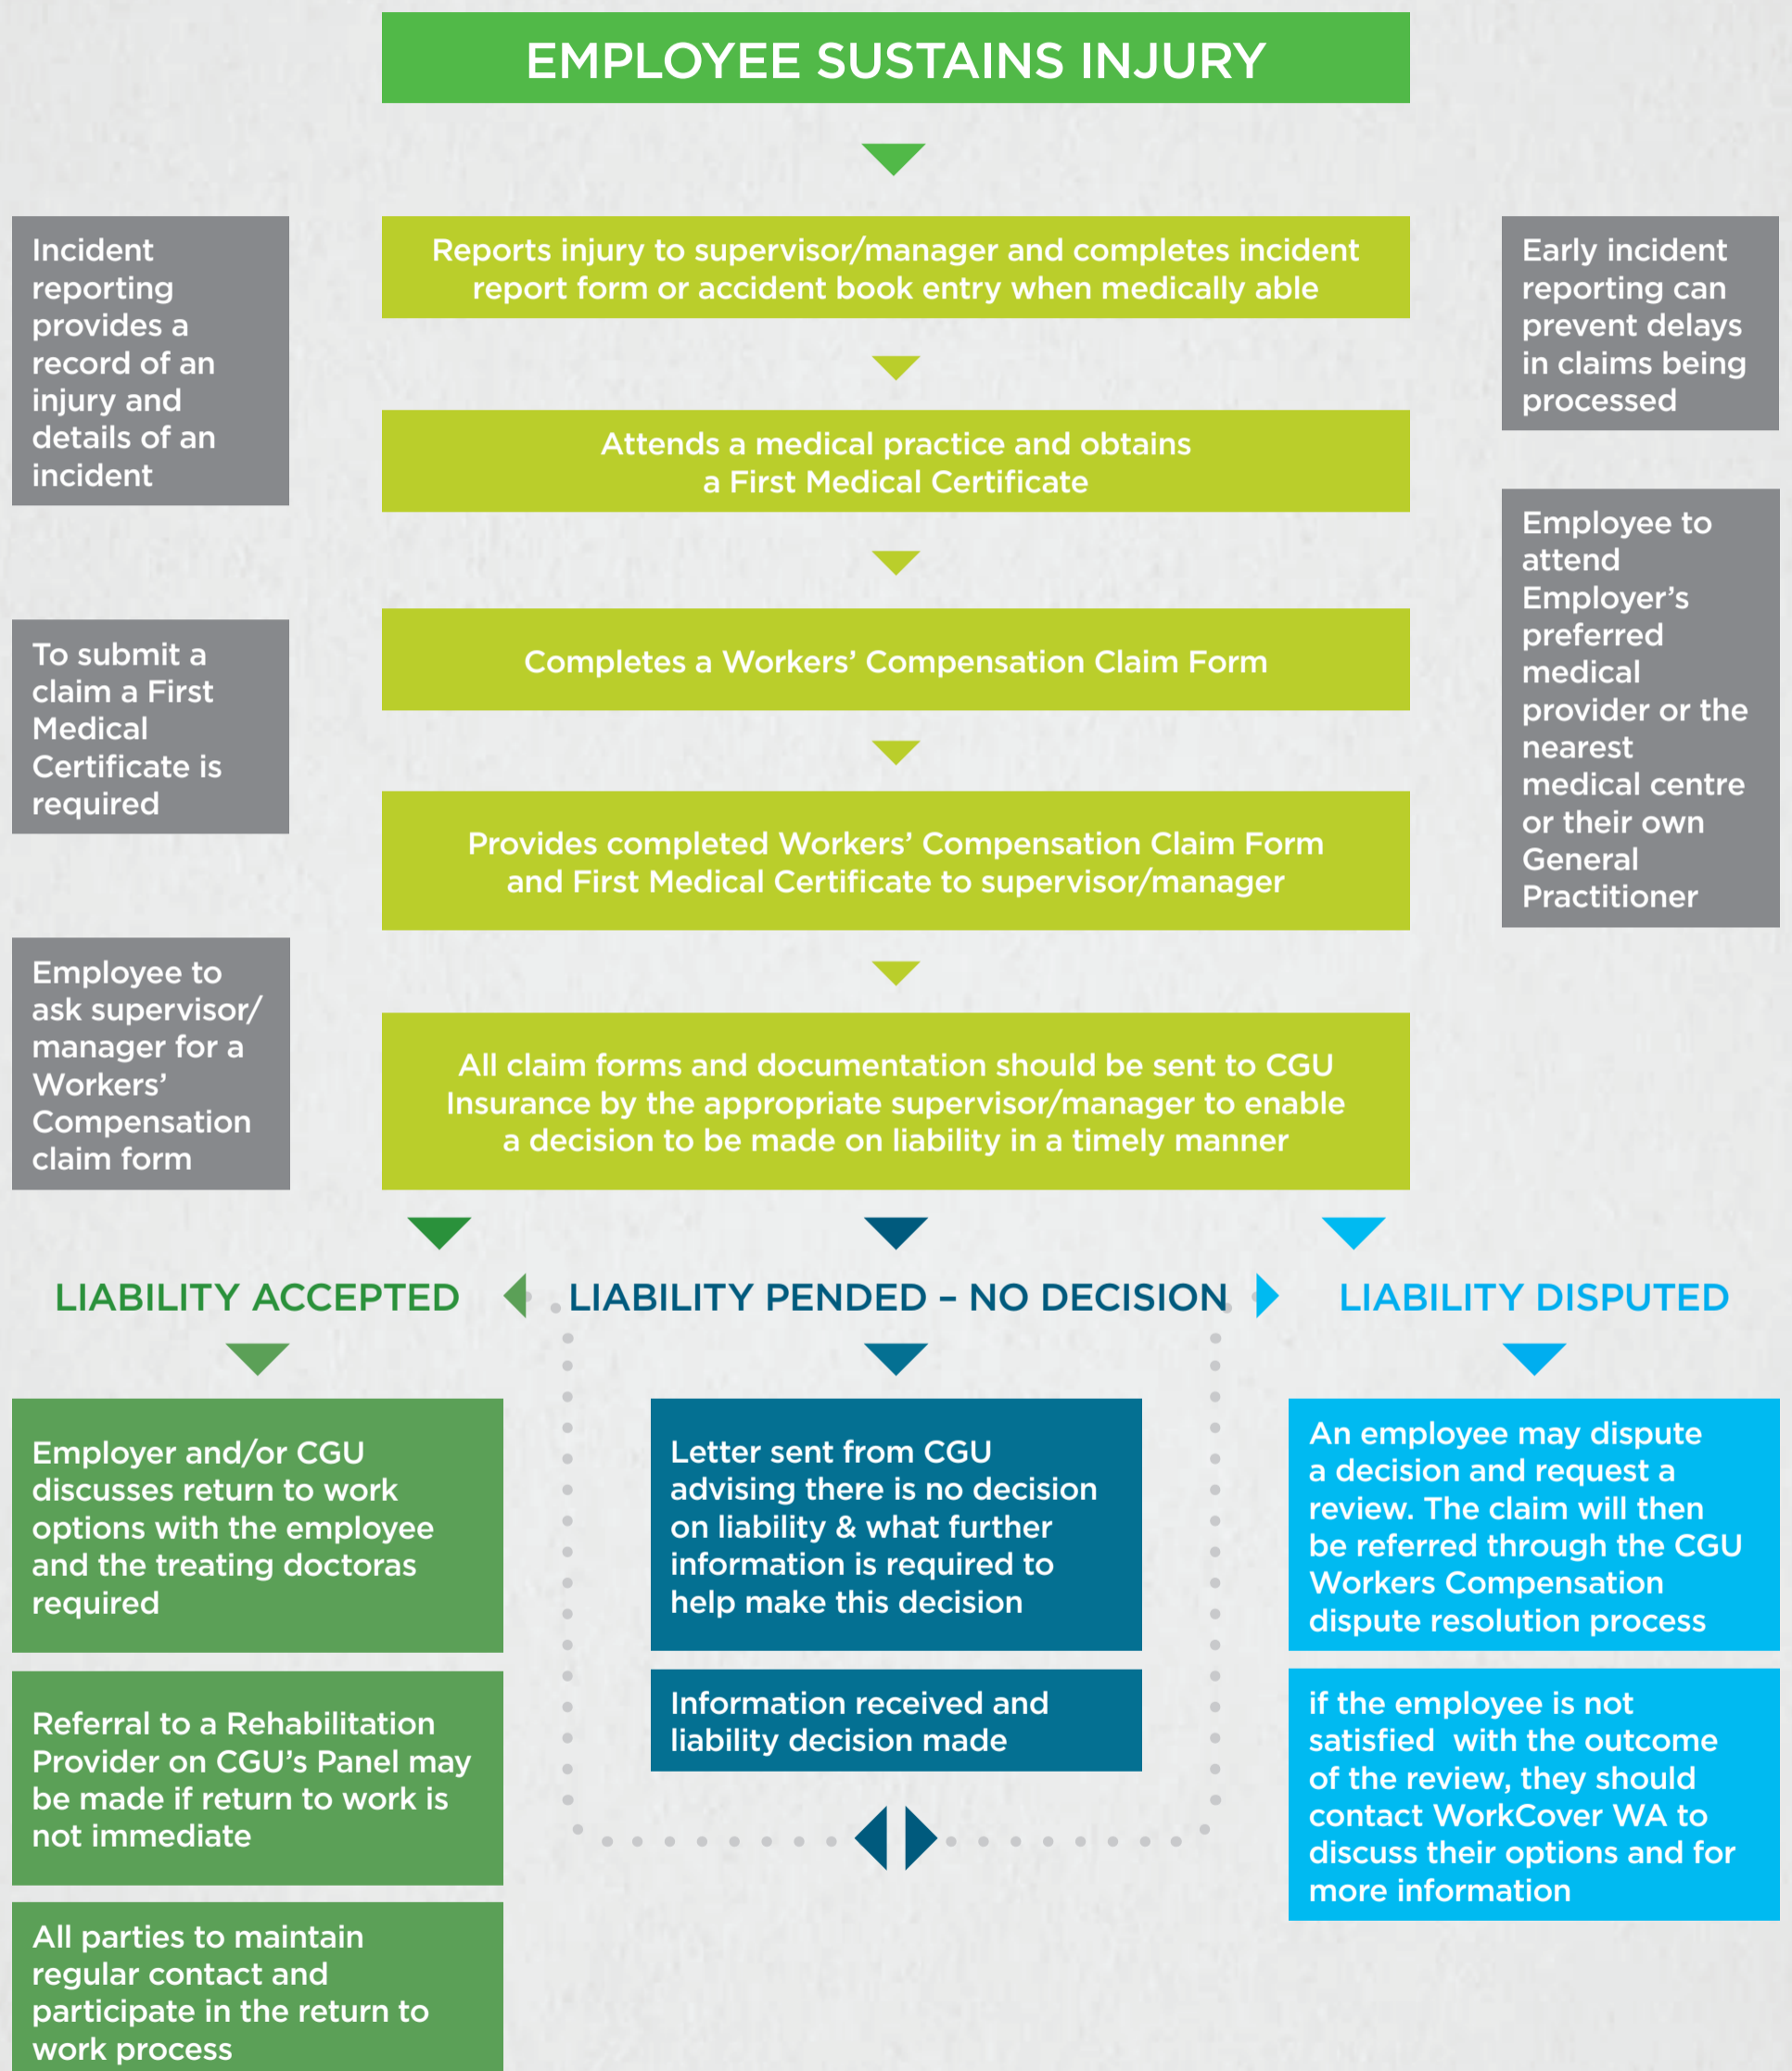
EMPLOYEE SUSTAINS INJURY

Incident reporting provides a record of an injury and details of an incident

Reports injury to supervisor/manager and completes incident report form or accident book entry when medically able

Early incident reporting can prevent delays in claims being processed

Attends a medical practice and obtains a First Medical Certificate

Employee to attend Employer's preferred medical provider or the nearest medical centre or their own General Practitioner

To submit a claim a First Medical Certificate is required

Completes a Workers' Compensation Claim Form

Provides completed Workers' Compensation Claim Form and First Medical Certificate to supervisor/manager

Employee to ask supervisor/ manager for a Workers' Compensation claim form

All claim forms and documentation should be sent to CGU Insurance by the appropriate supervisor/manager to enable a decision to be made on liability in a timely manner

LIABILITY ACCEPTED

LIABILITY PENDED – NO DECISION

LIABILITY DISPUTED

Employer and/or CGU discusses return to work options with the employee and the treating doctoras required

Referral to a Rehabilitation Provider on CGU's Panel may be made if return to work is not immediate

All parties to maintain regular contact and participate in the return to work process

Letter sent from CGU advising there is no decision on liability & what further information is required to help make this decision

Information received and liability decision made

An employee may dispute a decision and request a review. The claim will then be referred through the CGU Workers Compensation dispute resolution process

if the employee is not satisfied with the outcome of the review, they should contact WorkCover WA to discuss their options and for more information